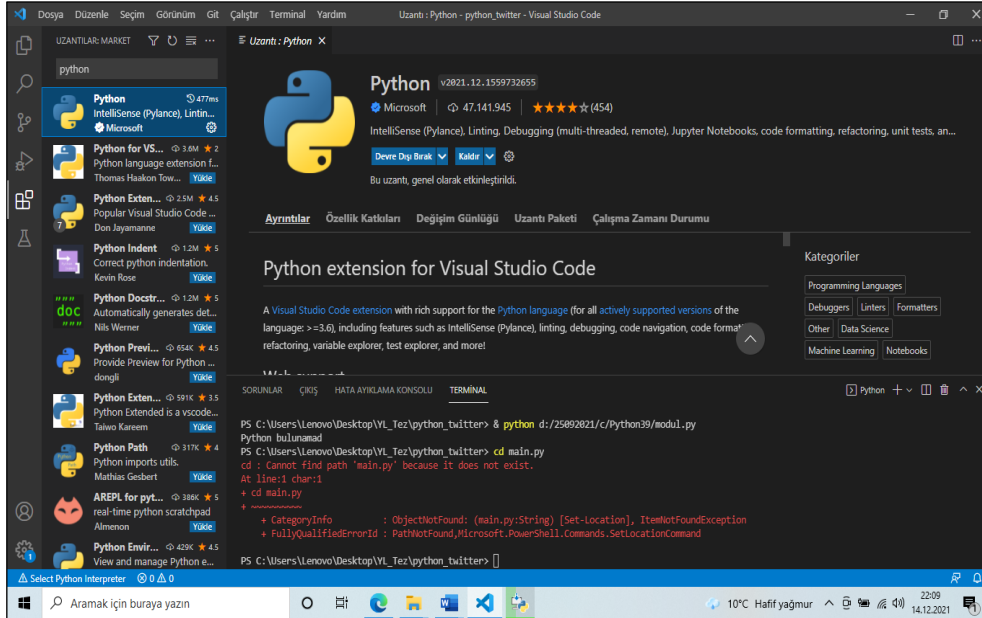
Dosya Düzenle Seçim Görünüm Git Çalıştır Terminal Yardım
Uzantı : Python - python_twitter - Visual Studio Code

UZANTILAR: MARKET
python

Python 477ms
IntelliSense (Pylance), Lintin...
Microsoft

Python for VS... 3.6M ★ 2
Python language extension f...
Thomas Haakon Tow... Yükle

Python Exten... 2.5M ★ 4.5
Popular Visual Studio Code ...
Don Jayamanne Yükle

Python Indent 1.2M ★ 5
Correct python indentation.
Kevin Rose Yükle

Python Docstr... 1.2M ★ 5
Automatically generates det...
Nils Werner Yükle

Python Previ... 654K ★ 4.5
Provide Preview for Python ...
dongli Yükle

Python Exten... 591K ★ 3.5
Python Extended is a vscode...
Taiwo Kareem Yükle

Python Path 317K ★ 4
Python imports utils.
Mathias Gesbert Yükle

AREPL for pyt... 386K ★ 5
real-time python scratchpad
Almenon Yükle

Python Envir... 429K ★ 4.5
View and manage Python e...

Uzantı: Python ×

Python v2021.12.1559732655
Microsoft | 47.141.945 | ★★★★☆ (454)
IntelliSense (Pylance), Linting, Debugging (multi-threaded, remote), Jupyter Notebooks, code formatting, refactoring, unit tests, an...
Devre Dışı Bırak | Kaldır
Bu uzantı, genel olarak etkinleştirildi.

Ayrıntılar Özellik Katkıları Değişim Günlüğü Uzantı Paketi Çalışma Zamanı Durumu

Python extension for Visual Studio Code

A Visual Studio Code extension with rich support for the Python language (for all actively supported versions of the language: >=3.6), including features such as IntelliSense (Pylance), linting, debugging, code navigation, code formatting, refactoring, variable explorer, test explorer, and more!

Kategoriler
Programming Languages
Debuggers Linters Formatters
Other Data Science
Machine Learning Notebooks

SORUNLAR ÇIKIŞ HATA AYIKLAMA KONSOLU TERMİNAL
Python

PS C:\Users\Lenovo\Desktop\YL_Tez\python_twitter> & python d:/25092021/c/Python39/modul.py
Python bulunamad
PS C:\Users\Lenovo\Desktop\YL_Tez\python_twitter> cd main.py
cd : Cannot find path 'main.py' because it does not exist.
At line:1 char:1
+ cd main.py
+ ~~~~~~~~~~
+ CategoryInfo : ObjectNotFound: (main.py:String) [Set-Location], ItemNotFoundException
+ FullyQualifiedErrorId : PathNotFound,Microsoft.PowerShell.Commands.SetLocationCommand

PS C:\Users\Lenovo\Desktop\YL_Tez\python_twitter> []

Select Python Interpreter ⊗ 0 ⚠ 0

Aramak için buraya yazın
10°C Hafif yağmur
22:09
14.12.2021